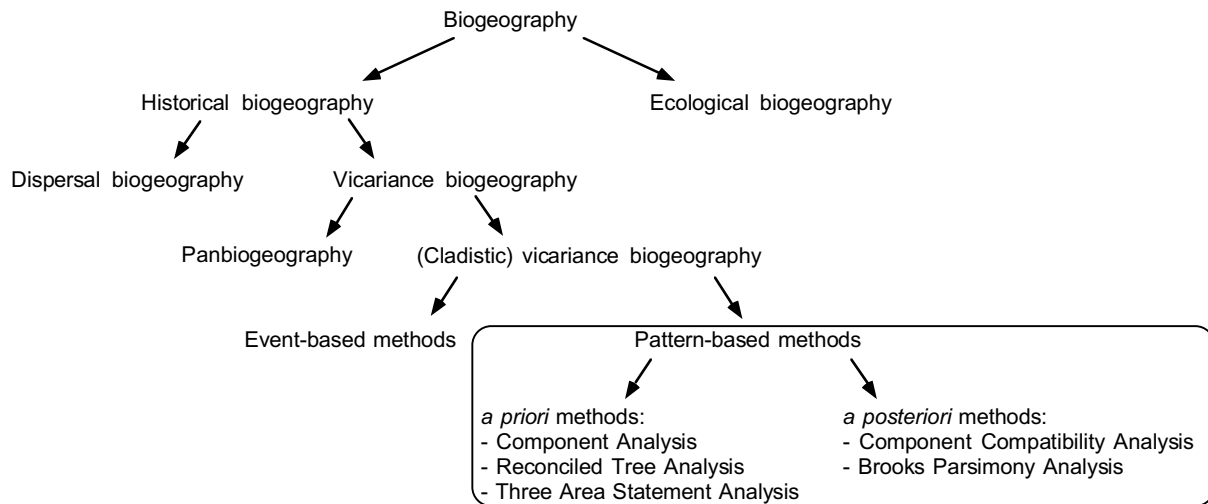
Biogeography

Historical biogeography

Ecological biogeography

Dispersal biogeography

Vicariance biogeography

Panbiogeography

(Cladistic) vicariance biogeography

Event-based methods

Pattern-based methods

a priori methods:
- Component Analysis
- Reconciled Tree Analysis
- Three Area Statement Analysis

a posteriori methods:
- Component Compatibility Analysis
- Brooks Parsimony Analysis